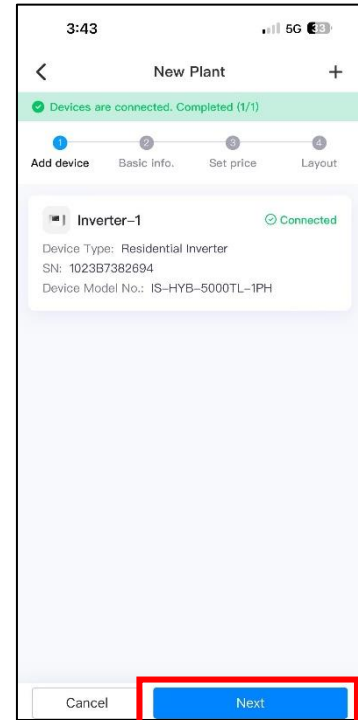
3:43

5G 33

New Plant

+

Devices are connected. Completed (1/1)

1 Add device

2 Basic info.

3 Set price

4 Layout

Inverter-1

Connected

Device Type: Residential Inverter

SN: 1023B7382694

Device Model No.: IS-HYB-5000TL-1PH

Cancel

Next